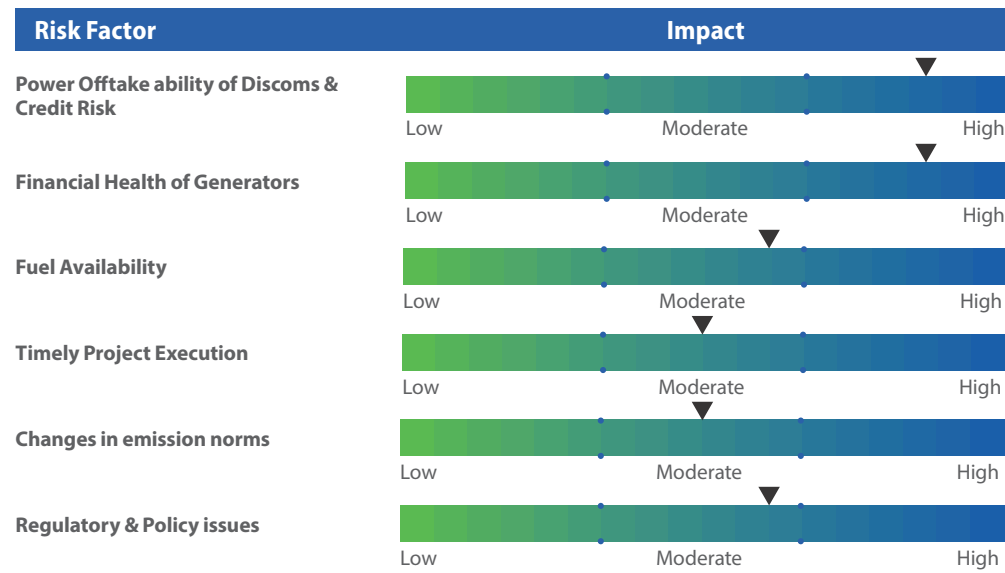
| Risk Factor | Impact |
|---|---|
| Power Offtake ability of Discoms & Credit Risk | Low Moderate High |
| Financial Health of Generators | Low Moderate High |
| Fuel Availability | Low Moderate High |
| Timely Project Execution | Low Moderate High |
| Changes in emission norms | Low Moderate High |
| Regulatory & Policy issues | Low Moderate High |